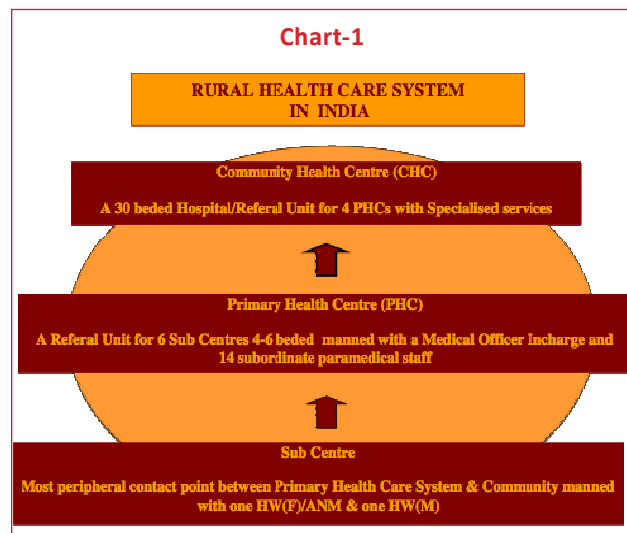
Chart-1

RURAL HEALTH CARE SYSTEM IN INDIA

Community Health Centre (CHC)

A 30 beded Hospital/Referal Unit for 4 PHCs with Specialised services

Primary Health Centre (PHC)

A Referal Unit for 6 Sub Centres 4-6 beded manned with a Medical Officer Incharge and 14 subordinate paramedical staff

Sub Centre

Most peripheral contact point between Primary Health Care System & Community manned with one HW(F)/ANM & one HW(M)